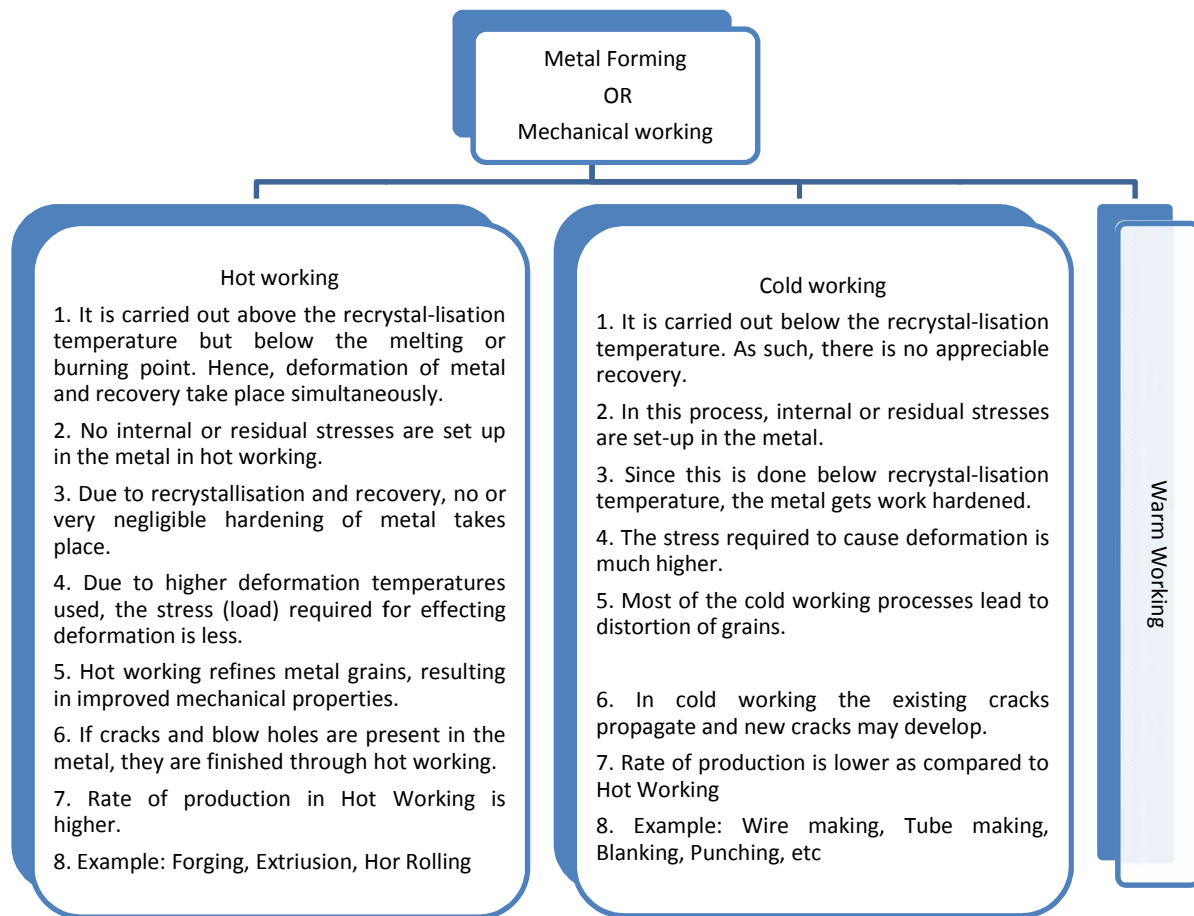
Metal Forming
OR
Mechanical working

Hot working

1. It is carried out above the recrystal-lisation temperature but below the melting or burning point. Hence, deformation of metal and recovery take place simultaneously.

2. No internal or residual stresses are set up in the metal in hot working.

3. Due to recrystallisation and recovery, no or very negligible hardening of metal takes place.

4. Due to higher deformation temperatures used, the stress (load) required for effecting deformation is less.

5. Hot working refines metal grains, resulting in improved mechanical properties.

6. If cracks and blow holes are present in the metal, they are finished through hot working.

7. Rate of production in Hot Working is higher.

8. Example: Forging, Extriusion, Hor Rolling

Cold working

1. It is carried out below the recrystal-lisation temperature. As such, there is no appreciable recovery.

2. In this process, internal or residual stresses are set-up in the metal.

3. Since this is done below recrystal-lisation temperature, the metal gets work hardened.

4. The stress required to cause deformation is much higher.

5. Most of the cold working processes lead to distortion of grains.

6. In cold working the existing cracks propagate and new cracks may develop.

7. Rate of production is lower as compared to Hot Working

8. Example: Wire making, Tube making, Blanking, Punching, etc

Warm Working